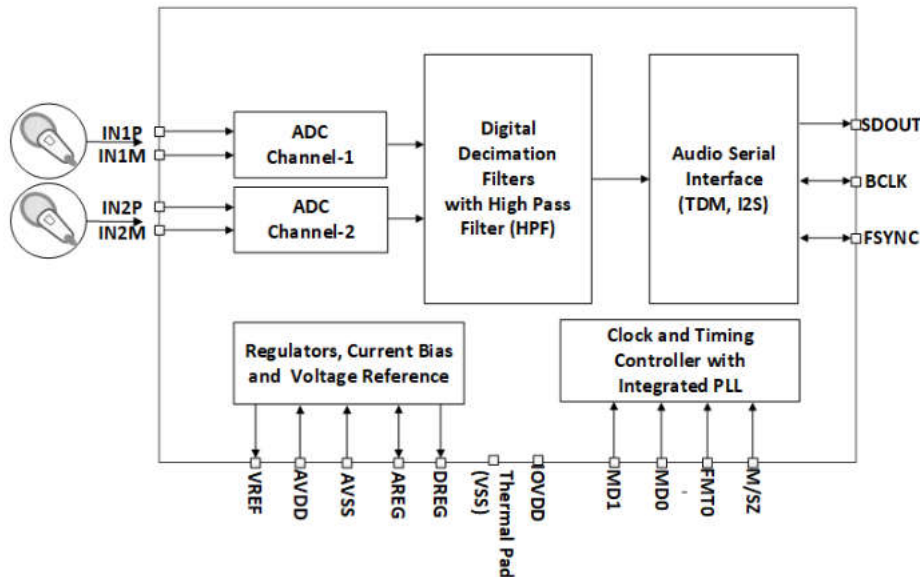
IN1P
IN1M
IN2P
IN2M

ADC Channel-1

ADC Channel-2

Digital Decimation Filters with High Pass Filter (HPF)

Audio Serial Interface (TDM, I2S)

SDOUT
BCLK
FSYNC

Regulators, Current Bias and Voltage Reference

Clock and Timing Controller with Integrated PLL

VREF
AVDD
AVSS
AREG
DREG
Thermal Pad (VSS)
IOVDD
MD1
MD0
FMT0
M/SZ